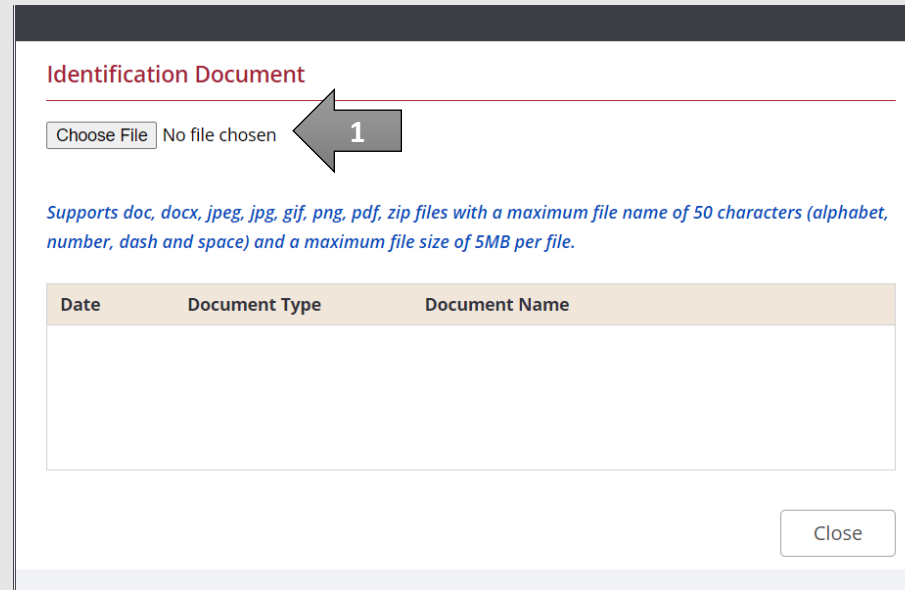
Identification Document

Choose File No file chosen

1

Supports doc, docx, jpeg, jpg, gif, png, pdf, zip files with a maximum file name of 50 characters (alphabet, number, dash and space) and a maximum file size of 5MB per file.

| Date | Document Type | Document Name |
|---|---|---|
| | | |

Close